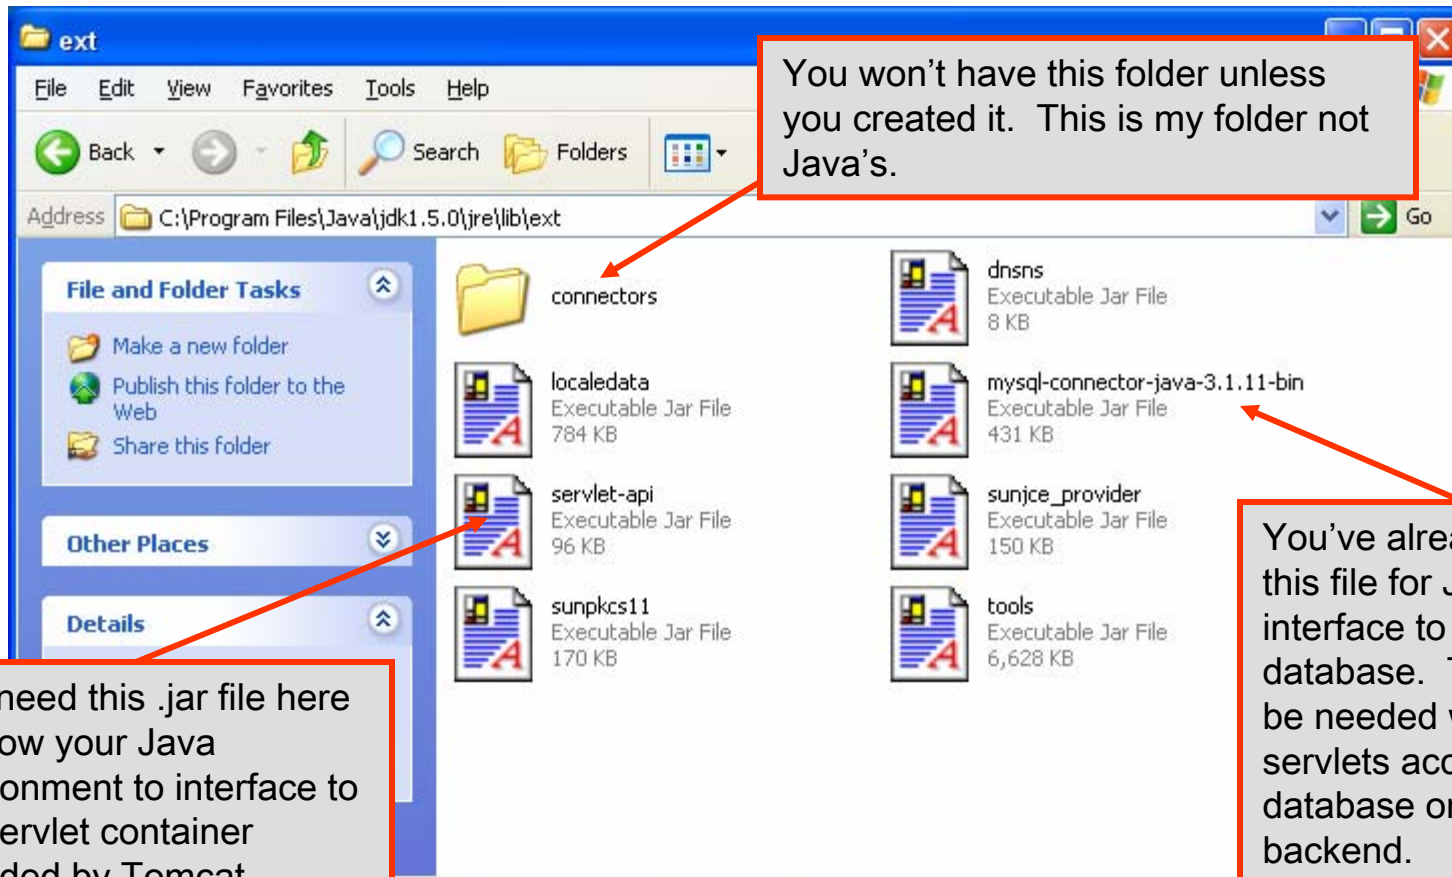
ext

File Edit View Favorites Tools Help

Back Search Folders

Address C:\Program Files\Java\jdk1.5.0\jre\lib\ext Go

You won't have this folder unless you created it. This is my folder not Java's.

File and Folder Tasks

Make a new folder

Publish this folder to the Web

Share this folder

Other Places

Details

connectors

dnsns
Executable Jar File
8 KB

localedata
Executable Jar File
784 KB

mysql-connector-java-3.1.11-bin
Executable Jar File
431 KB

servlet-api
Executable Jar File
96 KB

sunjce_provider
Executable Jar File
150 KB

sunpkcs11
Executable Jar File
170 KB

tools
Executable Jar File
6,628 KB

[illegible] need this .jar file here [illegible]ow your Java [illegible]onment to interface to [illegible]ervlet container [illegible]ded by Tomcat.

You've alrea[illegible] this file for J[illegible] interface to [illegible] database. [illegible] be needed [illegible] servlets acc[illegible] database or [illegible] backend.